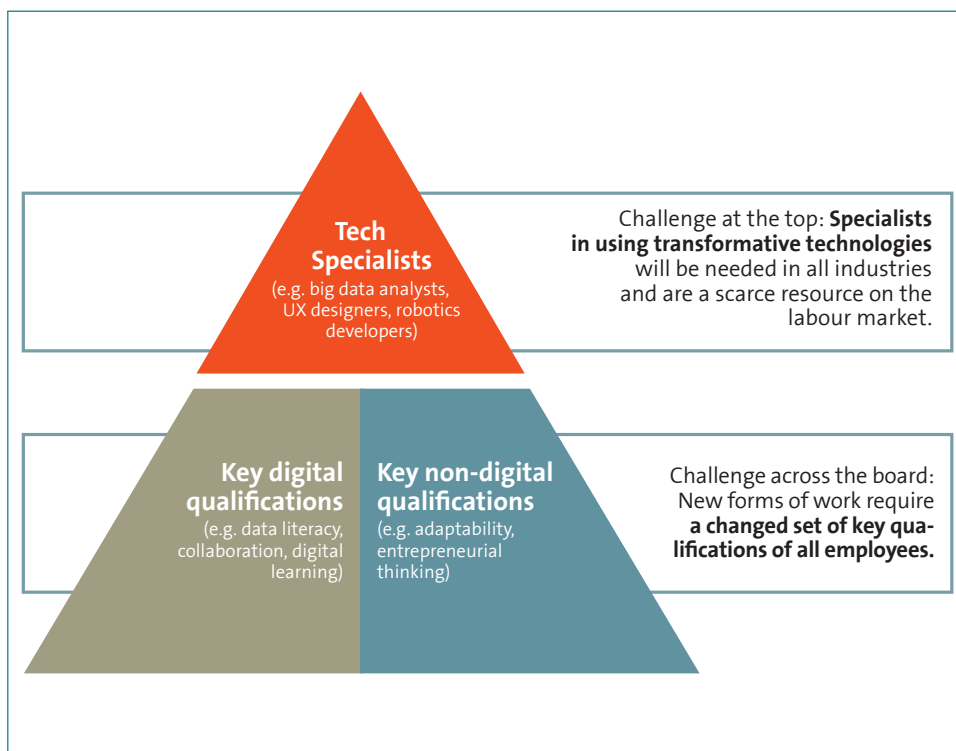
Tech Specialists
(e.g. big data analysts, UX designers, robotics developers)

Challenge at the top: **Specialists in using transformative technologies** will be needed in all industries and are a scarce resource on the labour market.

Key digital qualifications
(e.g. data literacy, collaboration, digital learning)

Key non-digital qualifications
(e.g. adaptability, entrepreneurial thinking)

Challenge across the board: New forms of work require **a changed set of key qualifications of all employees.**